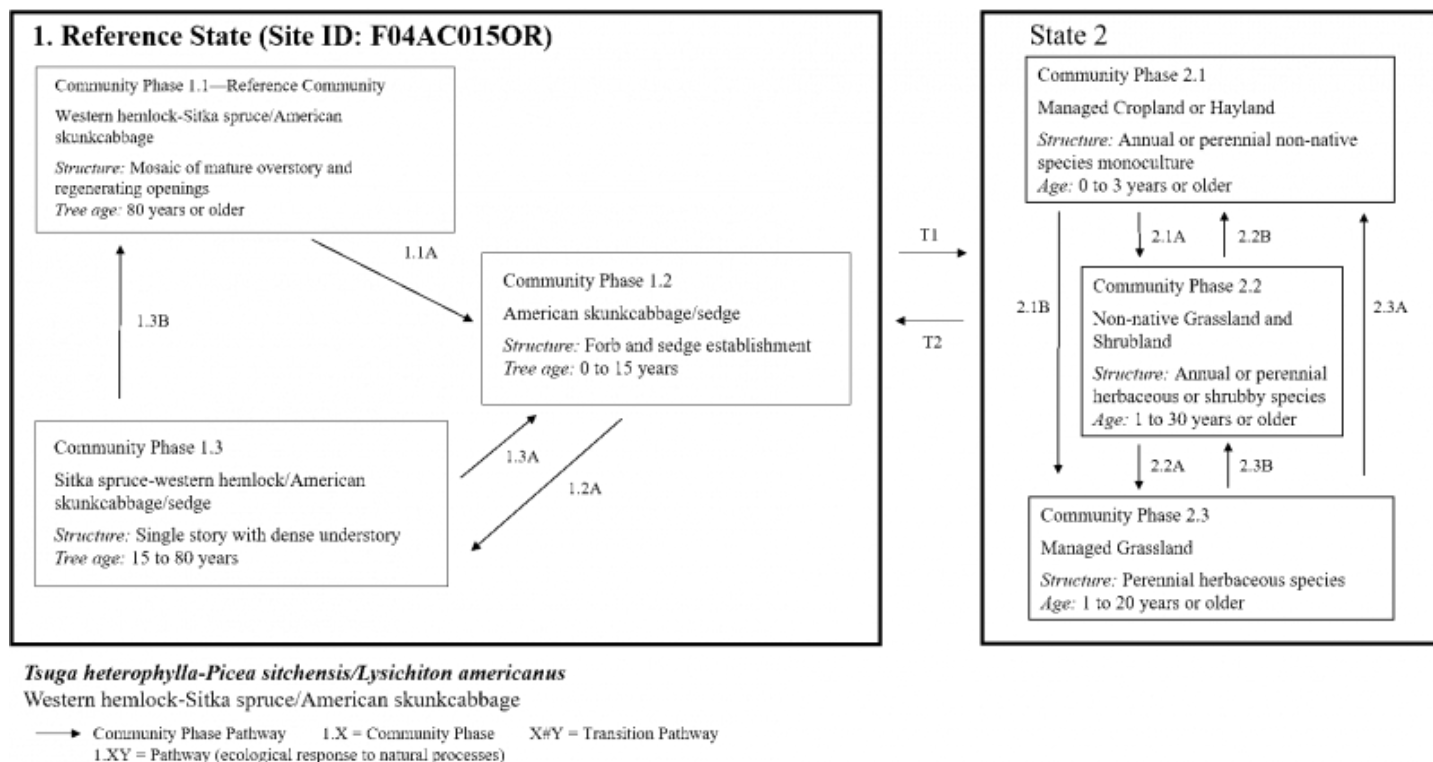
1. Reference State (Site ID: F04AC015OR)

Community Phase 1.1—Reference Community
Western hemlock-Sitka spruce/American skunkcabbage
*Structure:* Mosaic of mature overstory and regenerating openings
*Tree age:* 80 years or older

1.1A

1.3B

Community Phase 1.2
American skunkcabbage/sedge
*Structure:* Forb and sedge establishment
*Tree age:* 0 to 15 years

1.3A

1.2A

Community Phase 1.3
Sitka spruce-western hemlock/American skunkcabbage/sedge
*Structure:* Single story with dense understory
*Tree age:* 15 to 80 years

T1

T2

State 2

Community Phase 2.1
Managed Cropland or Hayland
*Structure:* Annual or perennial non-native species monoculture
*Age:* 0 to 3 years or older

2.1A

2.2B

2.1B

2.3A

Community Phase 2.2
Non-native Grassland and Shrubland
*Structure:* Annual or perennial herbaceous or shrubby species
*Age:* 1 to 30 years or older

2.2A

2.3B

Community Phase 2.3
Managed Grassland
*Structure:* Perennial herbaceous species
*Age:* 1 to 20 years or older

***Tsuga heterophylla-Picea sitchensis/Lysichiton americanus***
Western hemlock-Sitka spruce/American skunkcabbage

Community Phase Pathway 1.X = Community Phase X#Y = Transition Pathway
1.XY = Pathway (ecological response to natural processes)